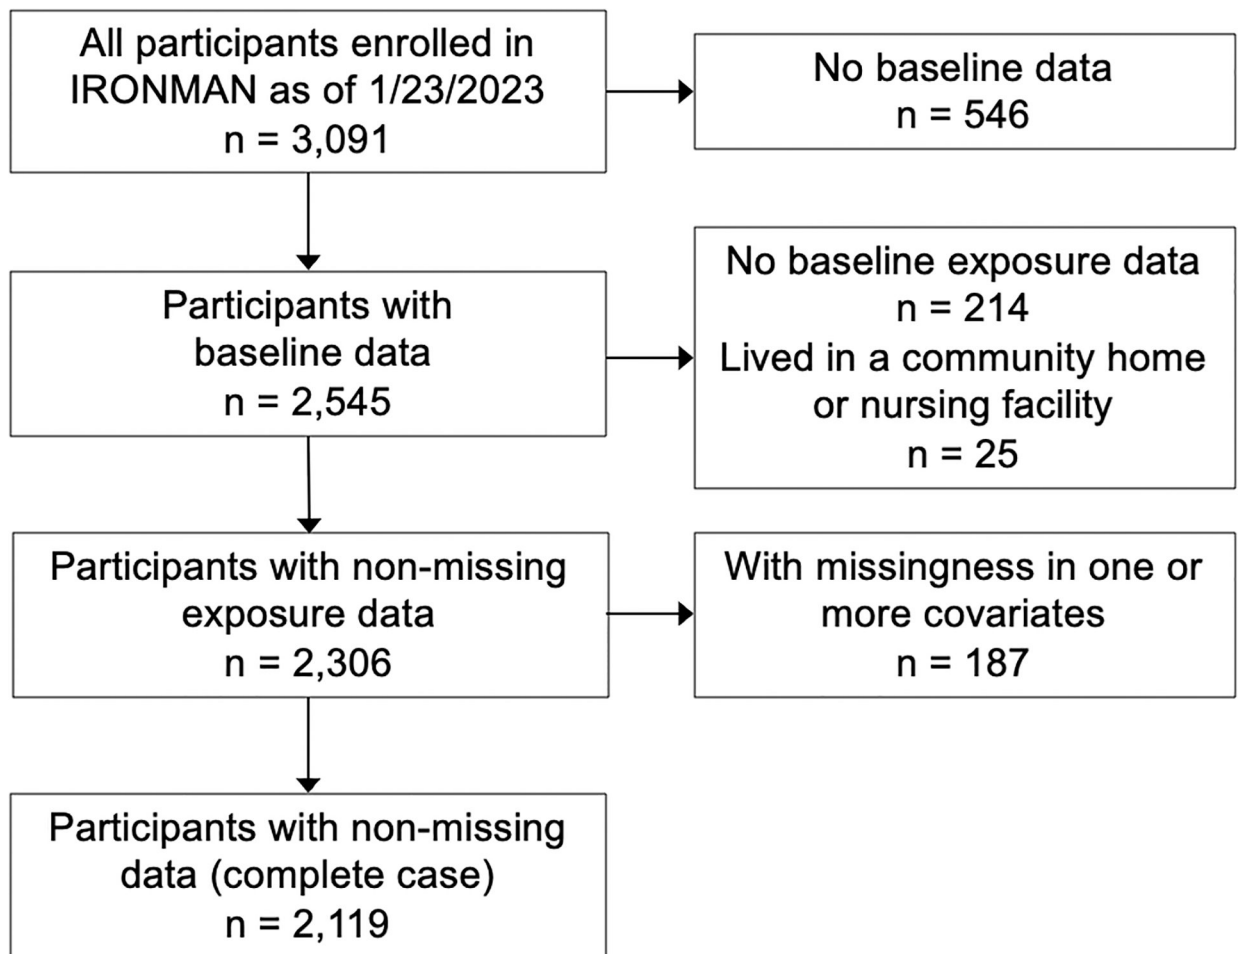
All participants enrolled in IRONMAN as of 1/23/2023
n = 3,091

No baseline data
n = 546

Participants with baseline data
n = 2,545

No baseline exposure data
n = 214
Lived in a community home or nursing facility
n = 25

Participants with non-missing exposure data
n = 2,306

With missingness in one or more covariates
n = 187

Participants with non-missing data (complete case)
n = 2,119